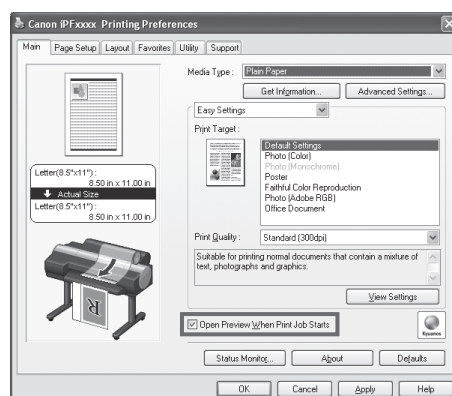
Canon iPFxxxx Printing Preferences

Main | Page Setup | Layout | Favorites | Utility | Support

Letter(8.5"x11"):
8.50 in x 11.00 in
Actual Size
Letter(8.5"x11"):
8.50 in x 11.00 in

Media Type : Plain Paper

Get Information... | Advanced Settings...

Easy Settings

Print Target :

Default Settings
Photo (Color)
Photo (Monochrome)
Poster
Faithful Color Reproduction
Photo (Adobe RGB)
Office Document

Print Quality : Standard (300dpi)

Suitable for printing normal documents that contain a mixture of text, photographs and graphics.

View Settings

Open Preview When Print Job Starts

Kyuanos

Status Monitor... | About | Defaults

OK | Cancel | Apply | Help